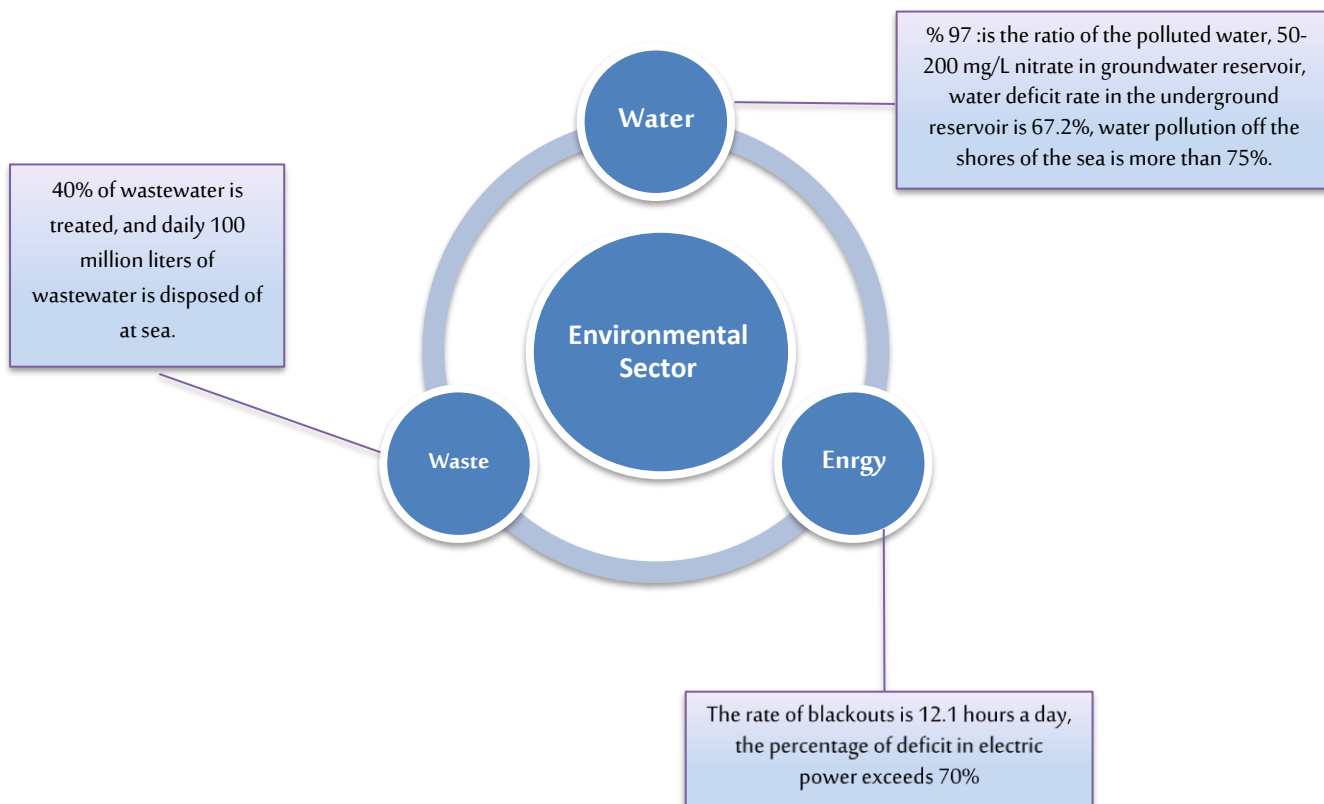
% 97 :is the ratio of the polluted water, 50-200 mg/L nitrate in groundwater reservoir, water deficit rate in the underground reservoir is 67.2%, water pollution off the shores of the sea is more than 75%.

Water

40% of wastewater is treated, and daily 100 million liters of wastewater is disposed of at sea.

Environmental Sector

Waste

Enrgy

The rate of blackouts is 12.1 hours a day, the percentage of deficit in electric power exceeds 70%